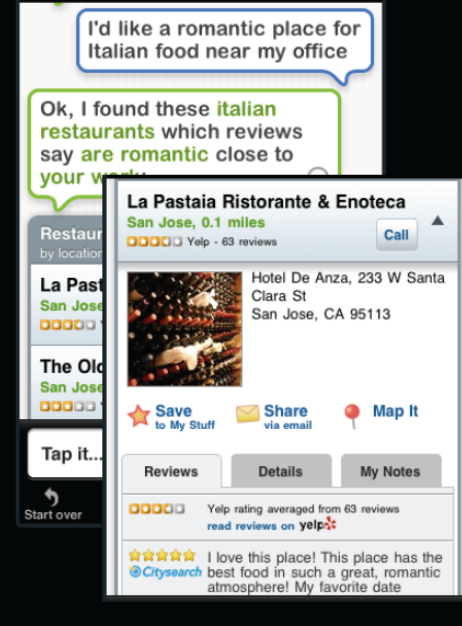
I'd like a romantic place for Italian food near my office

Ok, I found these italian restaurants which reviews say are romantic close to your w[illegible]

Restau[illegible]
by location

La Past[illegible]
San Jose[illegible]

The Ol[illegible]
San Jose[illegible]

Tap it...

Start over

La Pastaia Ristorante & Enoteca
San Jose, 0.1 miles
Yelp - 63 reviews
Call

Hotel De Anza, 233 W Santa Clara St
San Jose, CA 95113

Save
to My Stuff

Share
via email

Map It

Reviews | Details | My Notes

Yelp rating averaged from 63 reviews
read reviews on yelp

Citysearch
I love this place! This place has the best food in such a great, romantic atmosphere! My favorite date